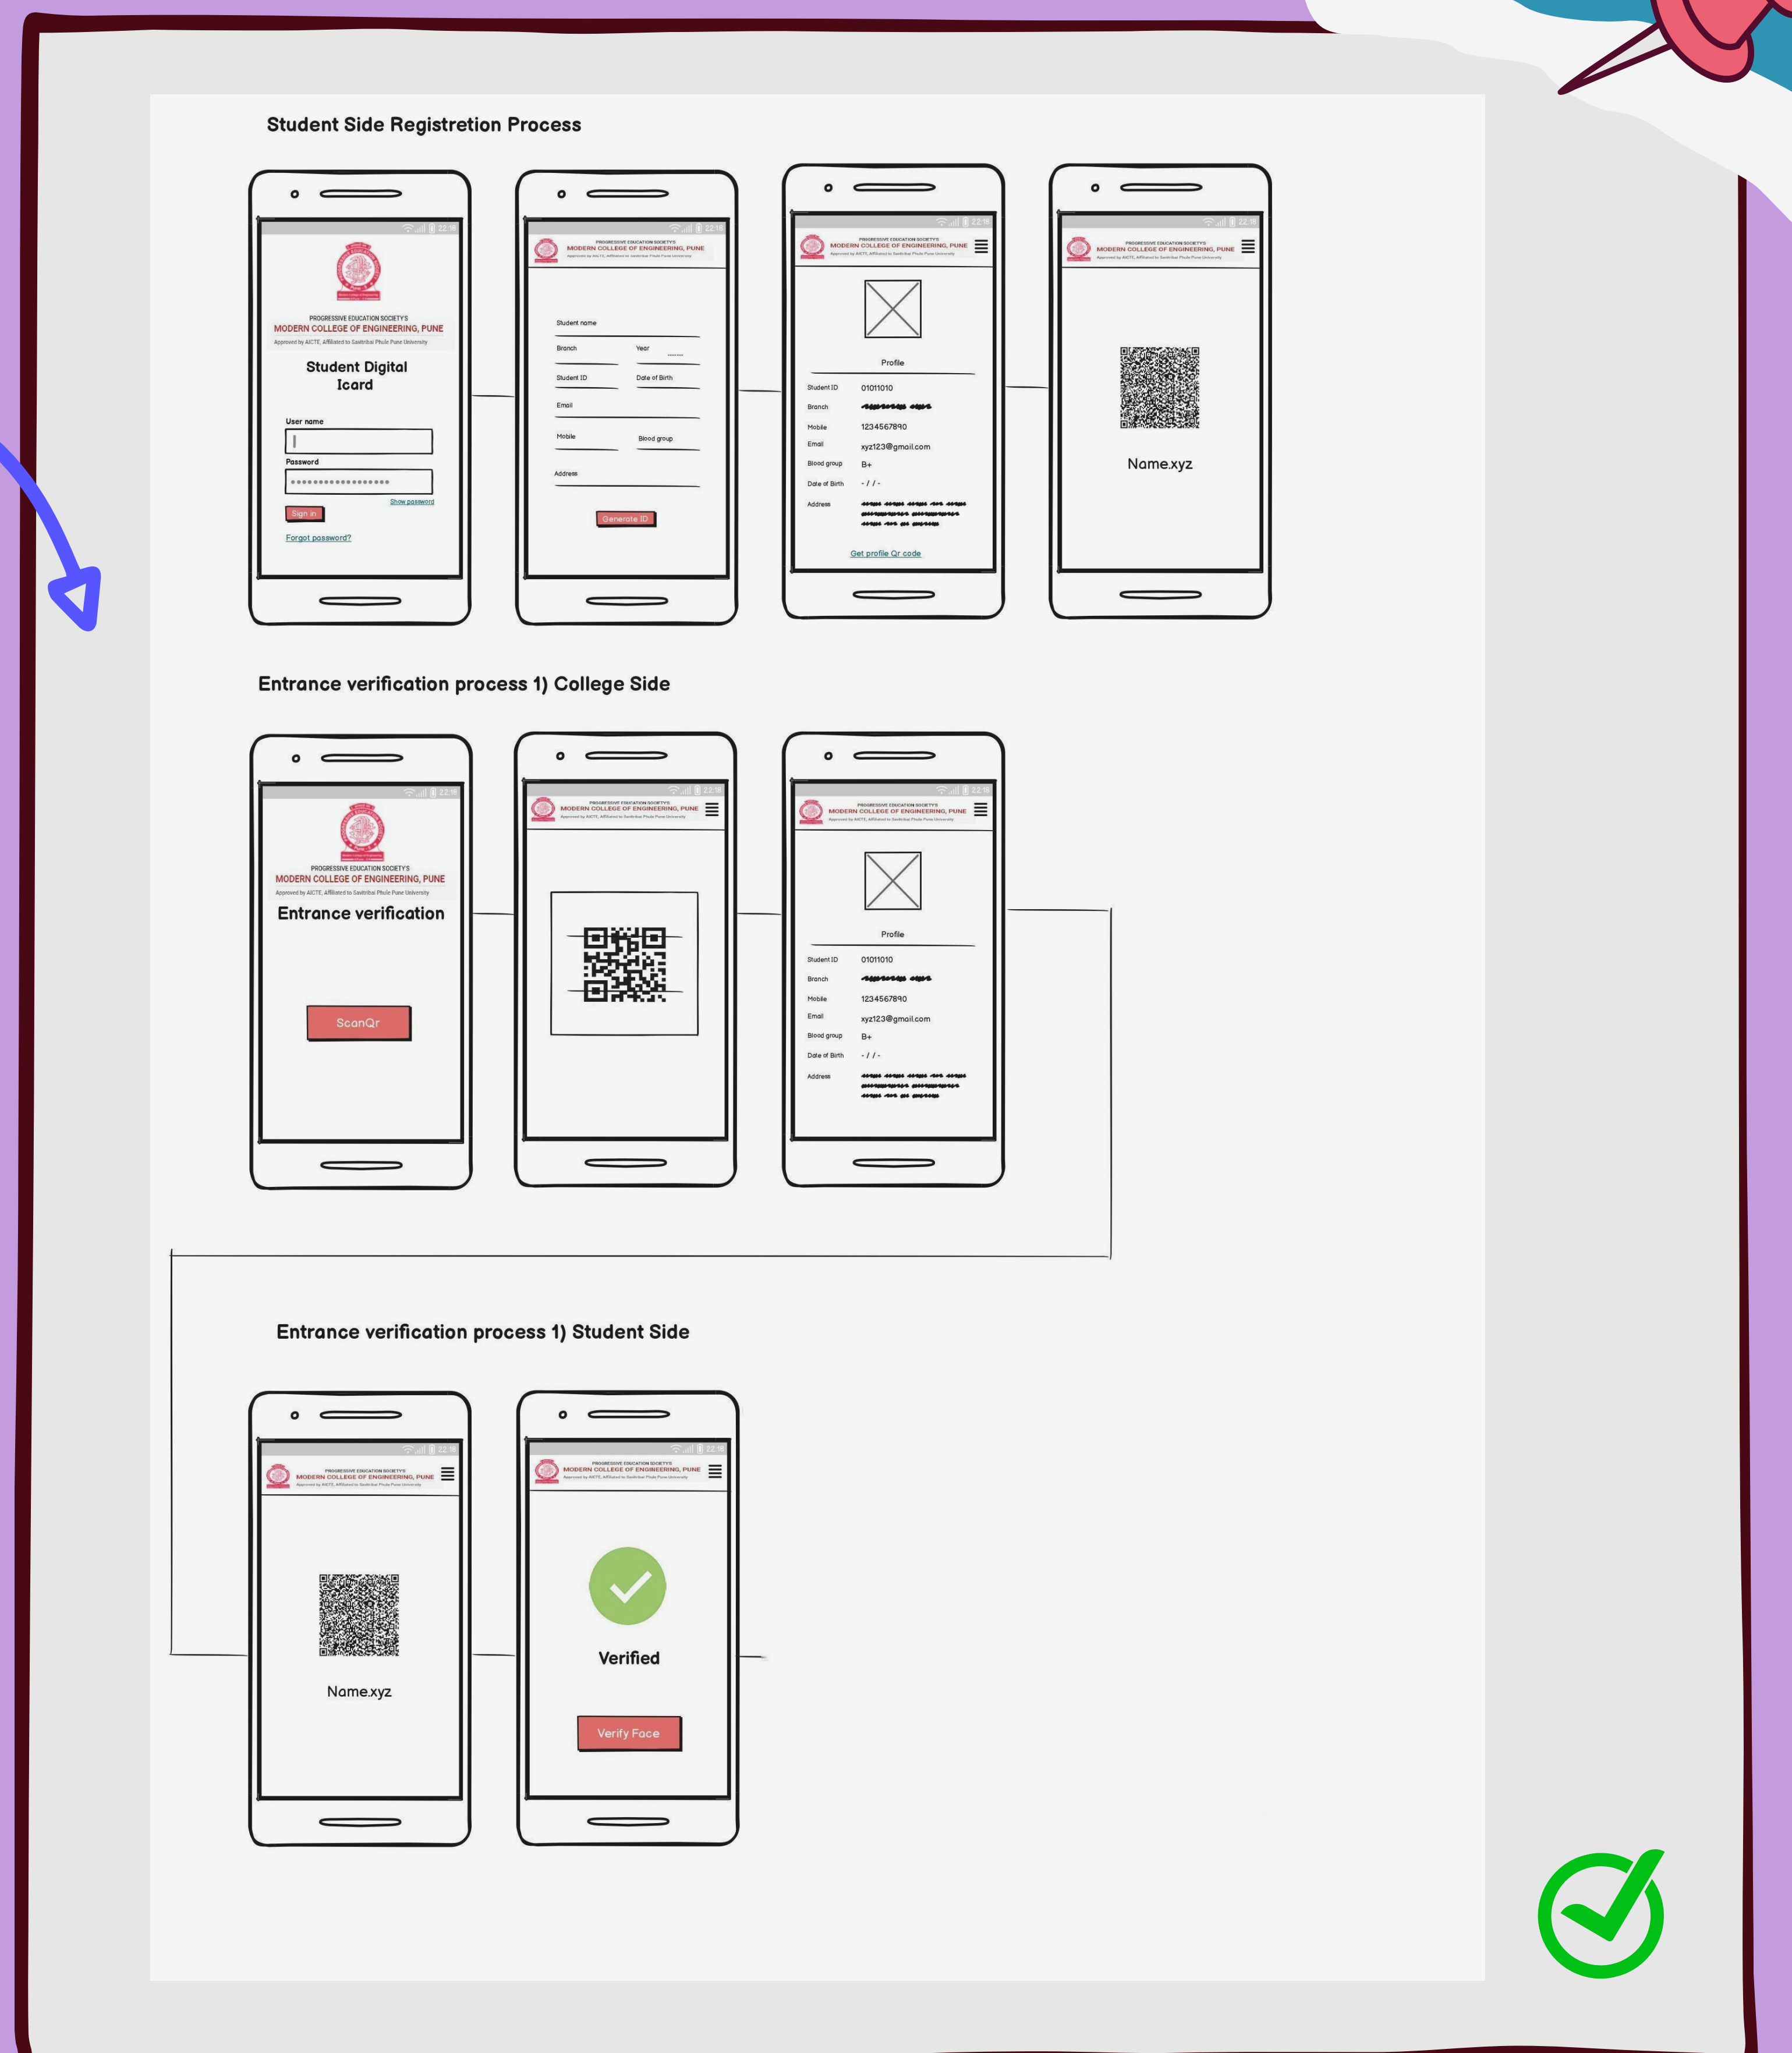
Student Side Registretion Process

22:18

PROGRESSIVE EDUCATION SOCIETY'S
MODERN COLLEGE OF ENGINEERING, PUNE
Approved by AICTE, Affiliated to Savitribai Phule Pune University

Student Digital Icard

User name

Password

••••••••••••••••

Show password

Sign in

Forgot password?

22:18

PROGRESSIVE EDUCATION SOCIETY'S
MODERN COLLEGE OF ENGINEERING, PUNE
Approved by AICTE, Affiliated to Savitribai Phule Pune University

Student name

Branch

Year

Student ID

Date of Birth

Email

Mobile

Blood group

Address

Generate ID

22:18

PROGRESSIVE EDUCATION SOCIETY'S
MODERN COLLEGE OF ENGINEERING, PUNE
Approved by AICTE, Affiliated to Savitribai Phule Pune University

Profile

Student ID 01011010
Branch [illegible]
Mobile 1234567890
Email xyz123@gmail.com
Blood group B+
Date of Birth - / / -
Address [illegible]

Get profile Qr code

22:18

PROGRESSIVE EDUCATION SOCIETY'S
MODERN COLLEGE OF ENGINEERING, PUNE
Approved by AICTE, Affiliated to Savitribai Phule Pune University

Name.xyz

Entrance verification process 1) College Side

22:18

PROGRESSIVE EDUCATION SOCIETY'S
MODERN COLLEGE OF ENGINEERING, PUNE
Approved by AICTE, Affiliated to Savitribai Phule Pune University

Entrance verification

ScanQr

22:18

PROGRESSIVE EDUCATION SOCIETY'S
MODERN COLLEGE OF ENGINEERING, PUNE
Approved by AICTE, Affiliated to Savitribai Phule Pune University

22:18

PROGRESSIVE EDUCATION SOCIETY'S
MODERN COLLEGE OF ENGINEERING, PUNE
Approved by AICTE, Affiliated to Savitribai Phule Pune University

Profile

Student ID 01011010
Branch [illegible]
Mobile 1234567890
Email xyz123@gmail.com
Blood group B+
Date of Birth - / / -
Address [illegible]

Entrance verification process 1) Student Side

22:18

PROGRESSIVE EDUCATION SOCIETY'S
MODERN COLLEGE OF ENGINEERING, PUNE
Approved by AICTE, Affiliated to Savitribai Phule Pune University

Name.xyz

22:18

PROGRESSIVE EDUCATION SOCIETY'S
MODERN COLLEGE OF ENGINEERING, PUNE
Approved by AICTE, Affiliated to Savitribai Phule Pune University

Verified

Verify Face